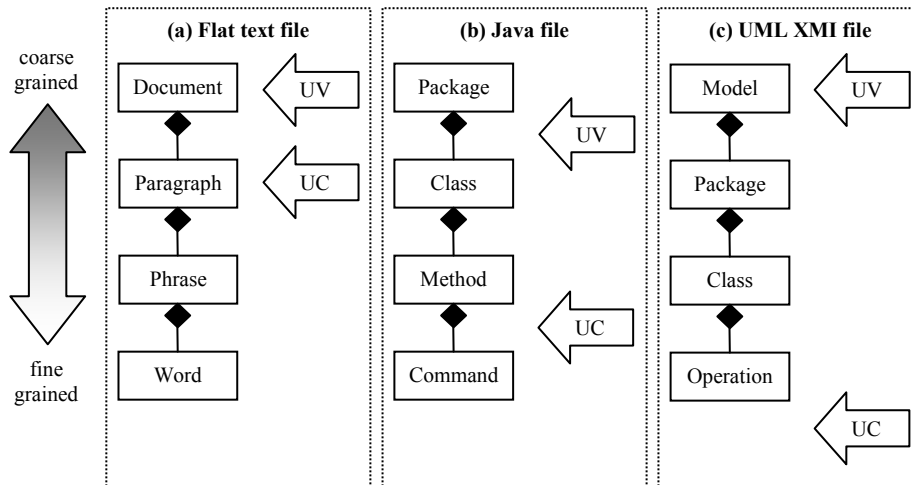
coarse grained

fine grained

(a) Flat text file

Document

UV

Paragraph

UC

Phrase

Word

(b) Java file

Package

UV

Class

Method

UC

Command

(c) UML XMI file

Model

UV

Package

Class

Operation

UC